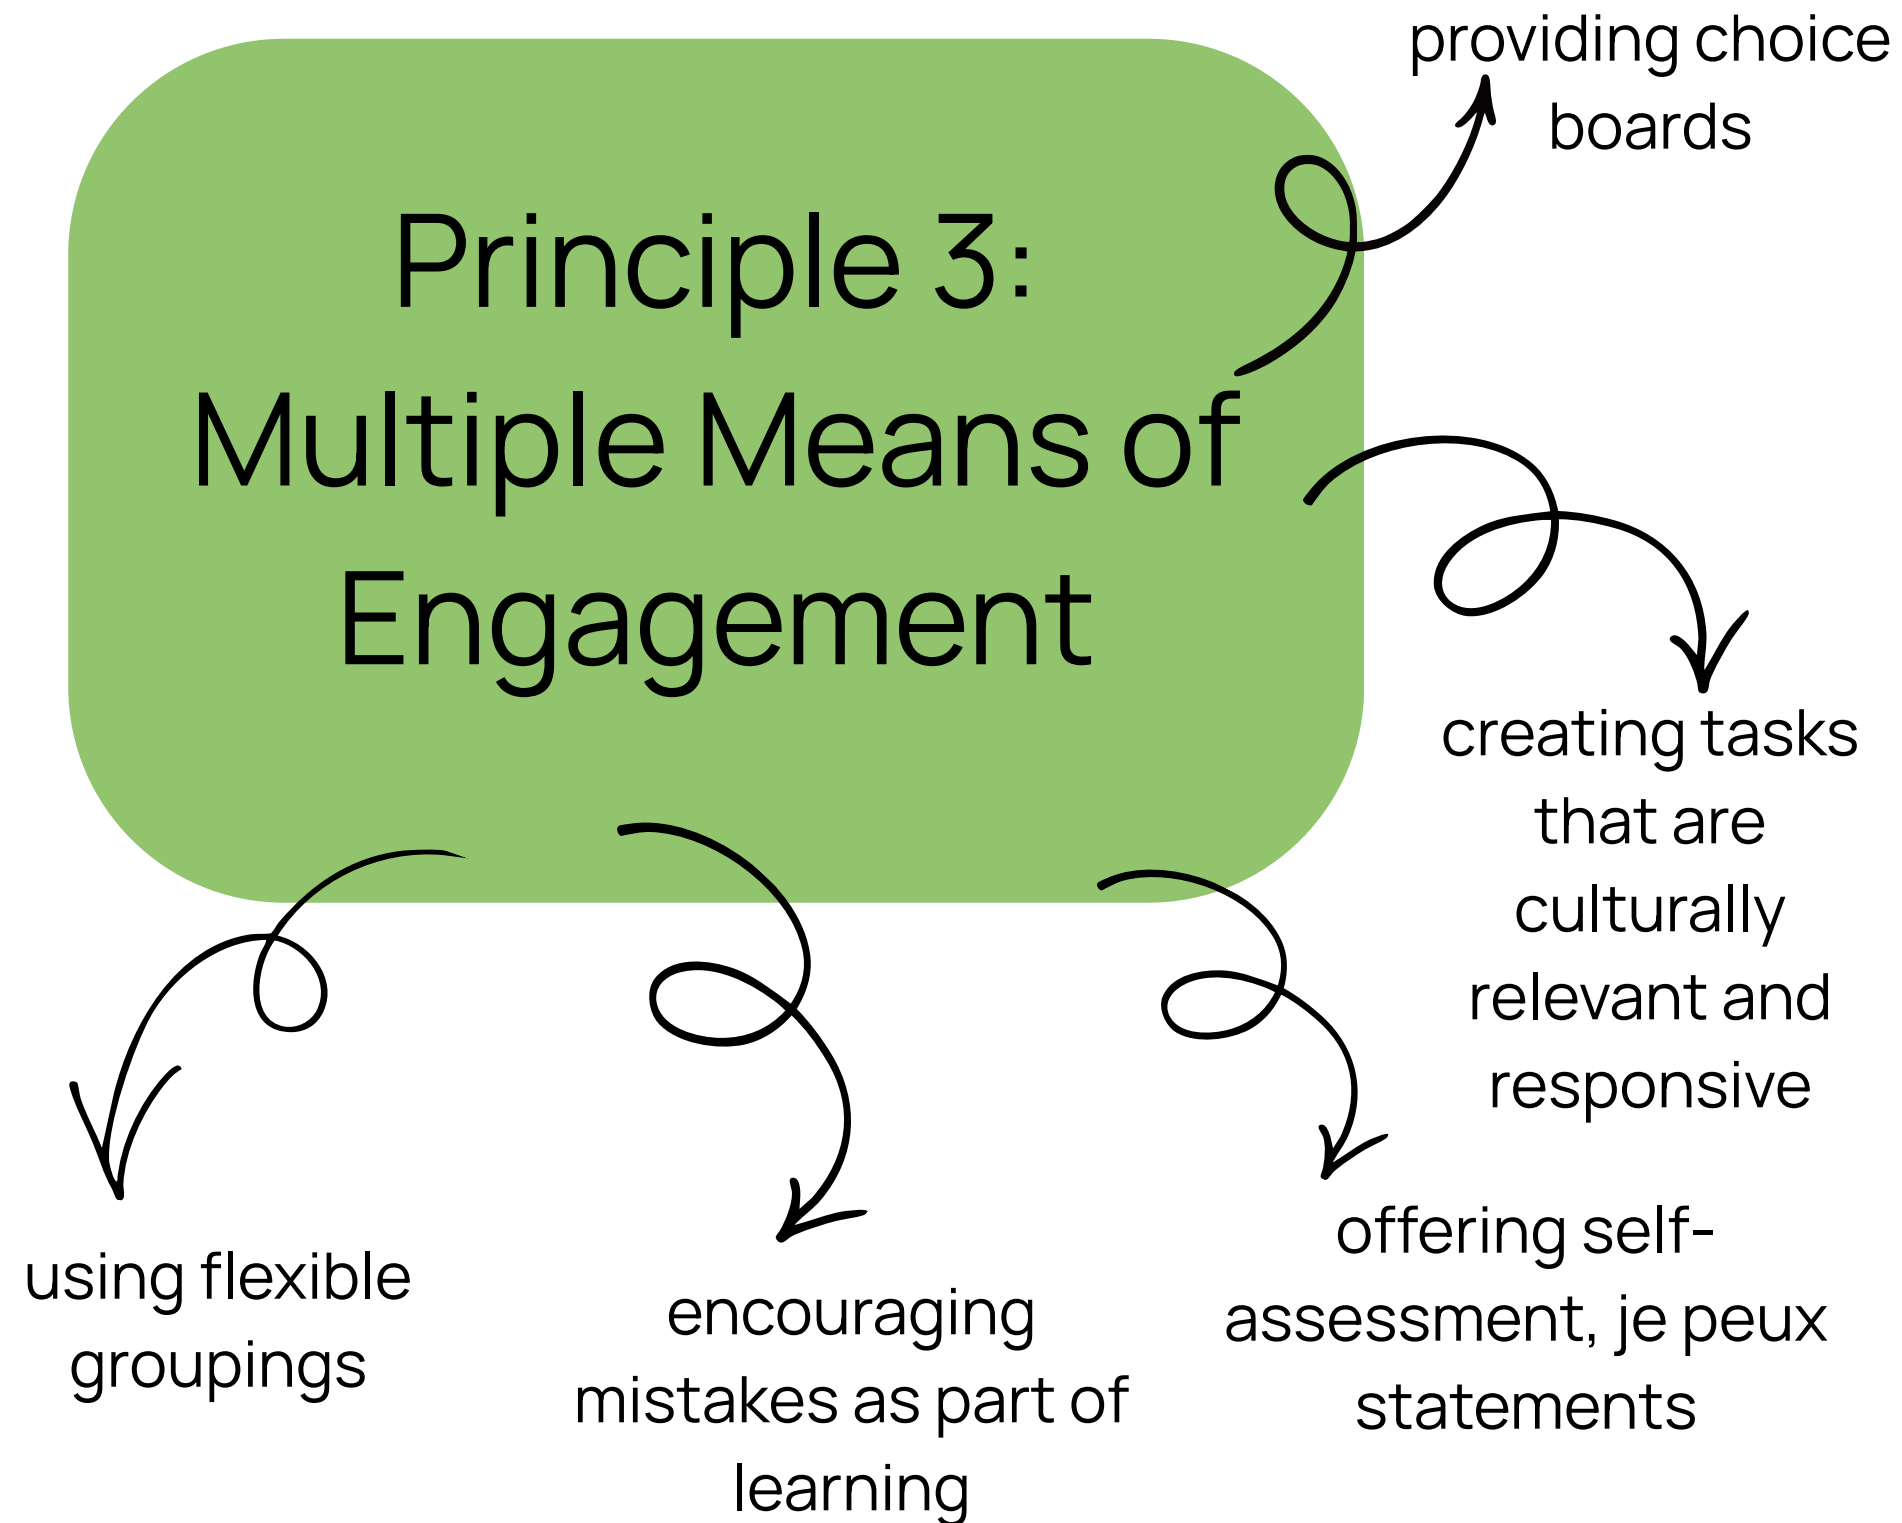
Principle 3: Multiple Means of Engagement

providing choice boards

creating tasks that are culturally relevant and responsive

using flexible groupings

encouraging mistakes as part of learning

offering self-assessment, je peux statements